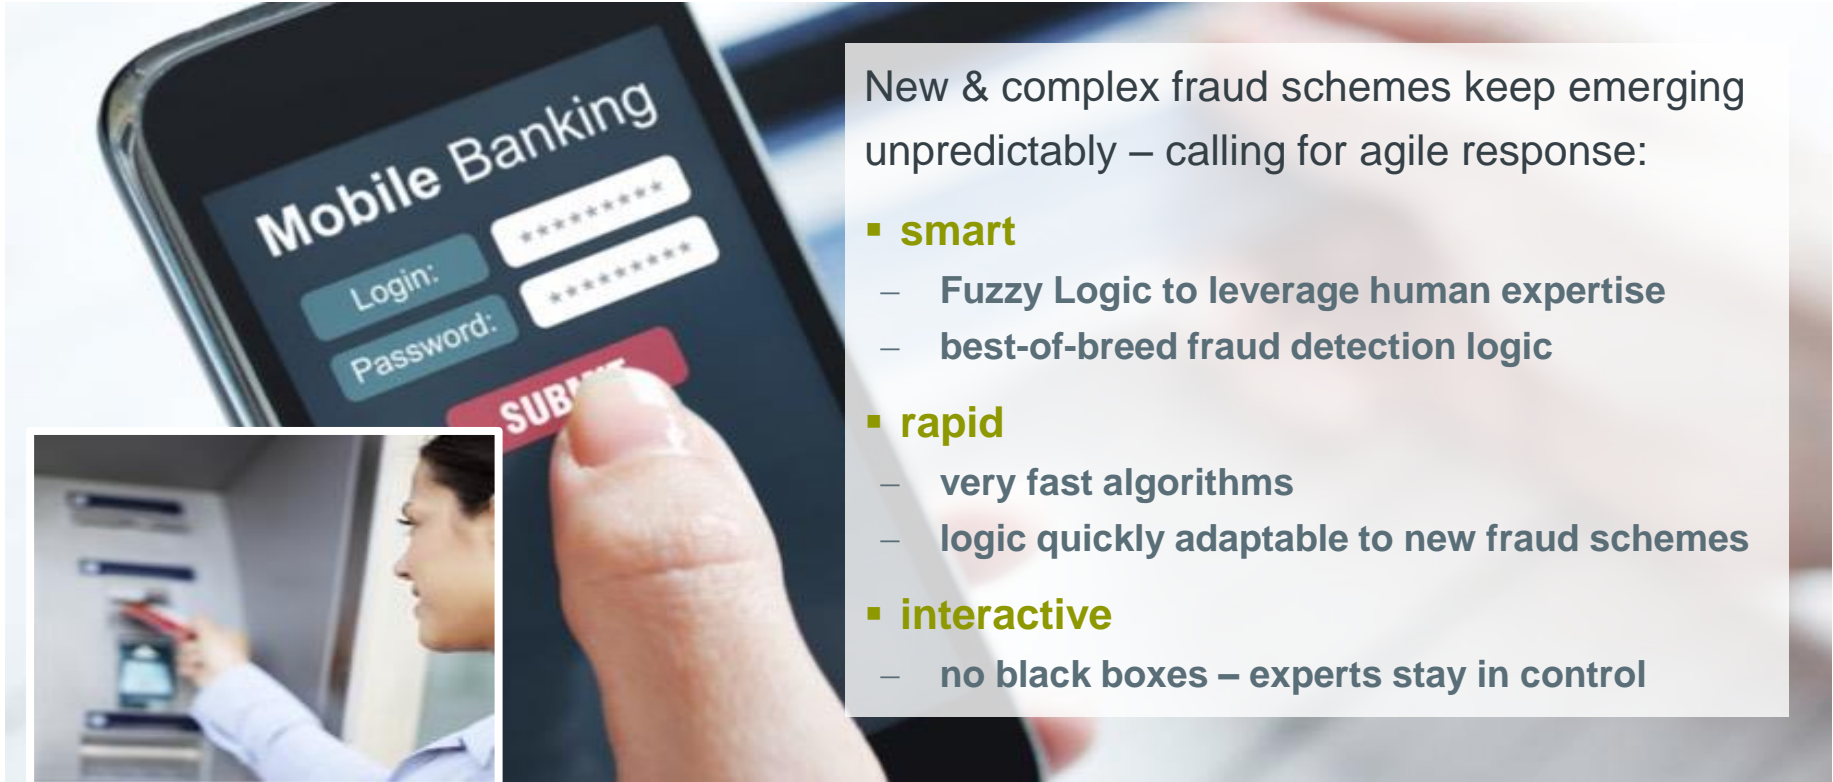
Mobile Banking
Login:
Password:
*********
*********
SUB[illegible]

New & complex fraud schemes keep emerging unpredictably – calling for agile response:

▪ smart
– Fuzzy Logic to leverage human expertise
– best-of-breed fraud detection logic

▪ rapid
– very fast algorithms
– logic quickly adaptable to new fraud schemes

▪ interactive
– no black boxes – experts stay in control